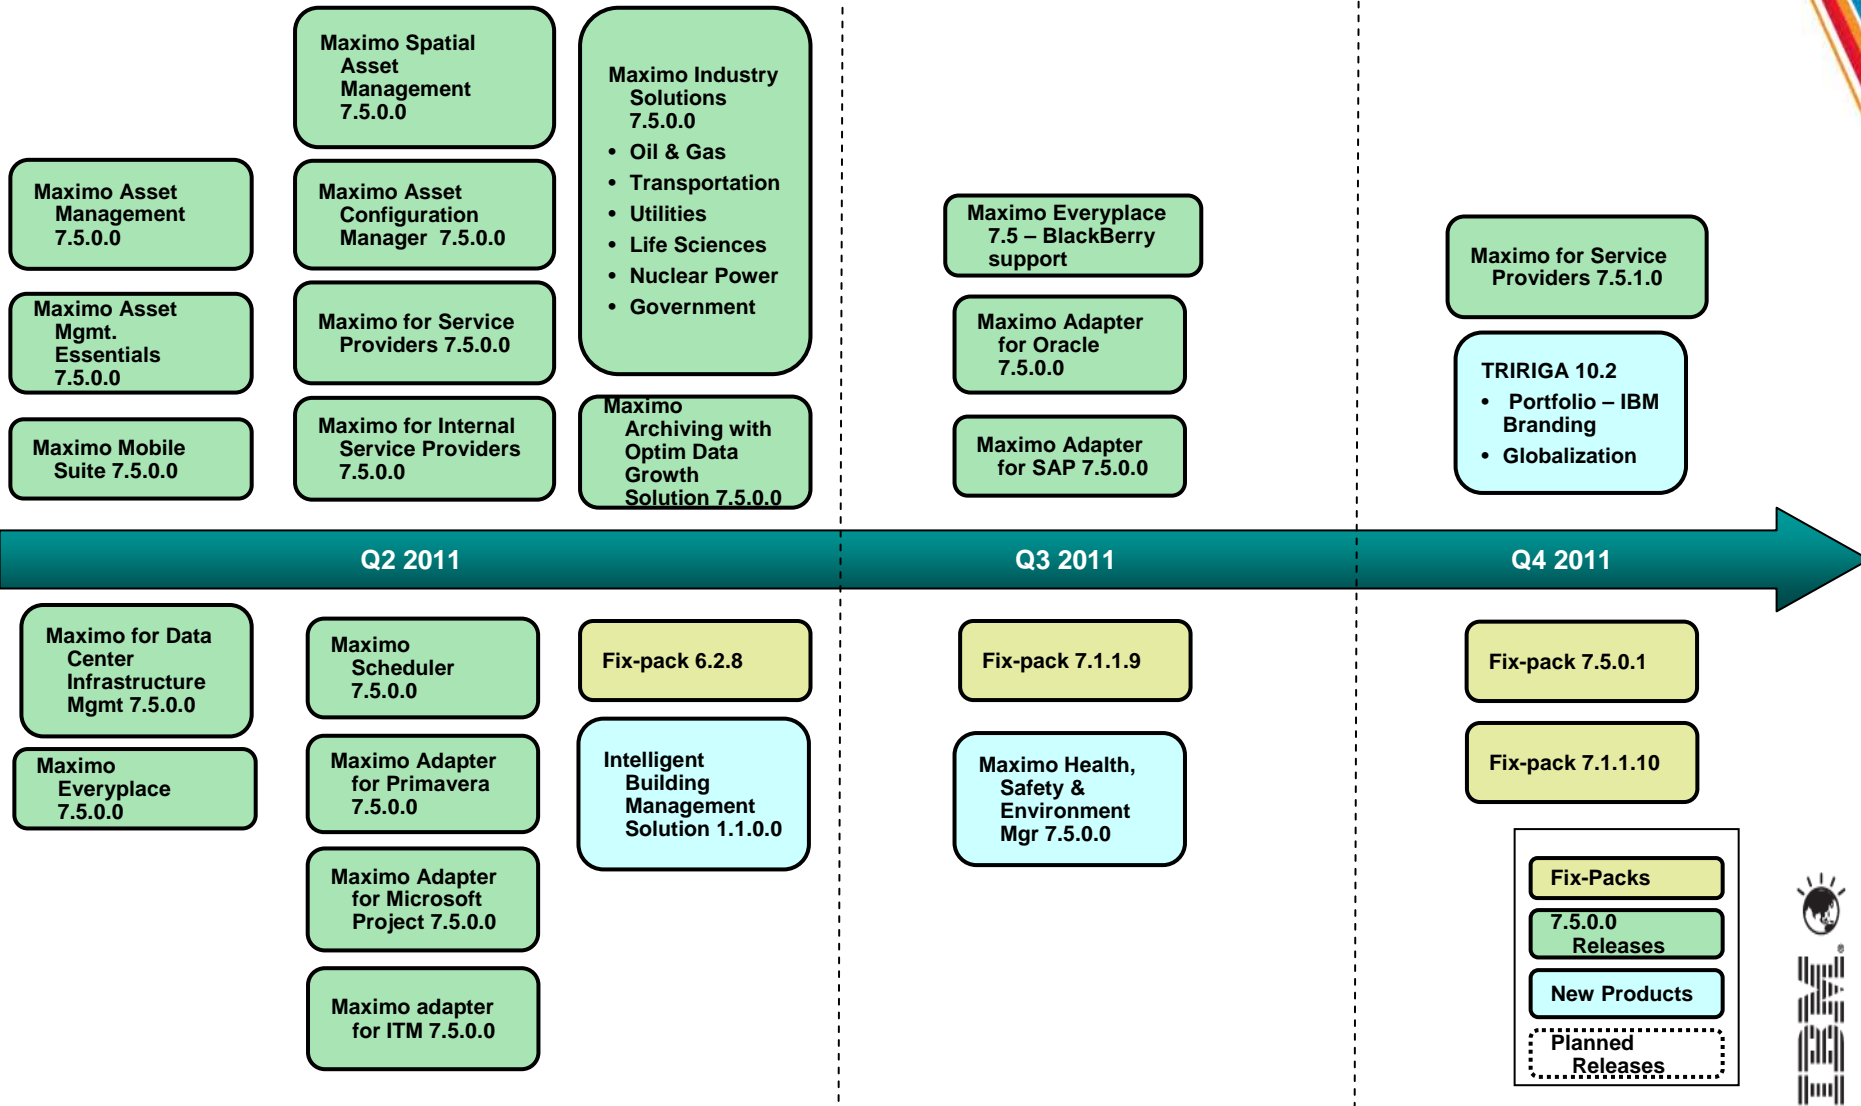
Maximo Asset Management 7.5.0.0

Maximo Asset Mgmt. Essentials 7.5.0.0

Maximo Mobile Suite 7.5.0.0

Maximo Spatial Asset Management 7.5.0.0

Maximo Asset Configuration Manager 7.5.0.0

Maximo for Service Providers 7.5.0.0

Maximo for Internal Service Providers 7.5.0.0

Maximo Industry Solutions 7.5.0.0
• Oil & Gas
• Transportation
• Utilities
• Life Sciences
• Nuclear Power
• Government

Maximo Archiving with Optim Data Growth Solution 7.5.0.0

Maximo Everyplace 7.5 – BlackBerry support

Maximo Adapter for Oracle 7.5.0.0

Maximo Adapter for SAP 7.5.0.0

Maximo for Service Providers 7.5.1.0

TRIRIGA 10.2
• Portfolio – IBM Branding
• Globalization

Q2 2011

Q3 2011

Q4 2011

Maximo for Data Center Infrastructure Mgmt 7.5.0.0

Maximo Everyplace 7.5.0.0

Maximo Scheduler 7.5.0.0

Maximo Adapter for Primavera 7.5.0.0

Maximo Adapter for Microsoft Project 7.5.0.0

Maximo adapter for ITM 7.5.0.0

Fix-pack 6.2.8

Intelligent Building Management Solution 1.1.0.0

Fix-pack 7.1.1.9

Maximo Health, Safety & Environment Mgr 7.5.0.0

Fix-pack 7.5.0.1

Fix-pack 7.1.1.10

Fix-Packs

7.5.0.0 Releases

New Products

Planned Releases

IBM